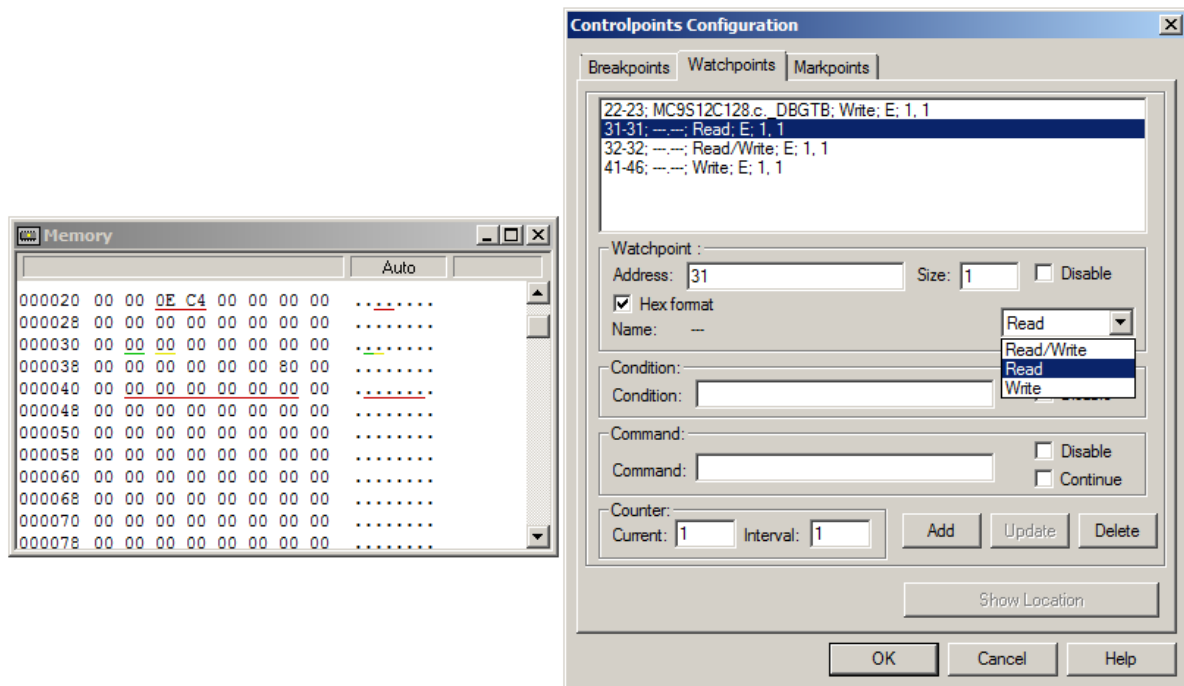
Memory

Auto

000020 00 00 0E C4 00 00 00 00 ........
000028 00 00 00 00 00 00 00 00 ........
000030 00 00 00 00 00 00 00 00 ........
000038 00 00 00 00 00 00 80 00 ........
000040 00 00 00 00 00 00 00 00 ........
000048 00 00 00 00 00 00 00 00 ........
000050 00 00 00 00 00 00 00 00 ........
000058 00 00 00 00 00 00 00 00 ........
000060 00 00 00 00 00 00 00 00 ........
000068 00 00 00 00 00 00 00 00 ........
000070 00 00 00 00 00 00 00 00 ........
000078 00 00 00 00 00 00 00 00 ........

Controlpoints Configuration

Breakpoints | Watchpoints | Markpoints

22-23; MC9S12C128.c._DBGTB; Write; E; 1, 1
31-31; ---.---; Read; E; 1, 1
32-32; ---.---; Read/Write; E; 1, 1
41-46; ---.---; Write; E; 1, 1

Watchpoint :
Address: 31
Size: 1
Disable
Hex format
Name: ---
Read
Read/Write
Read
Write

Condition:
Condition:
Disable

Command:
Command:
Disable
Continue

Counter:
Current: 1
Interval: 1

Add
Update
Delete

Show Location

OK
Cancel
Help